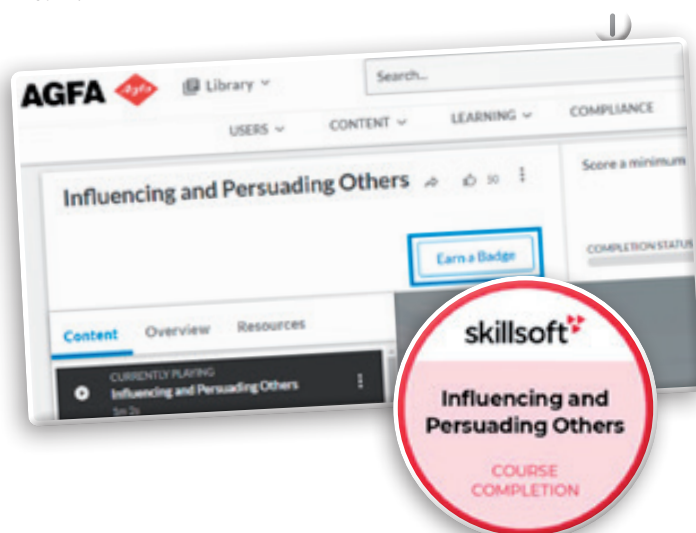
AGFA

Library

Search...

USERS

CONTENT

LEARNING

COMPLIANCE

Influencing and Persuading Others

30

Score a minimum

Earn a Badge

COMPLETION STATUS

Content

Overview

Resources

CURRENTLY PLAYING

Influencing and Persuading Others

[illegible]

skillsoft

Influencing and Persuading Others

COURSE COMPLETION